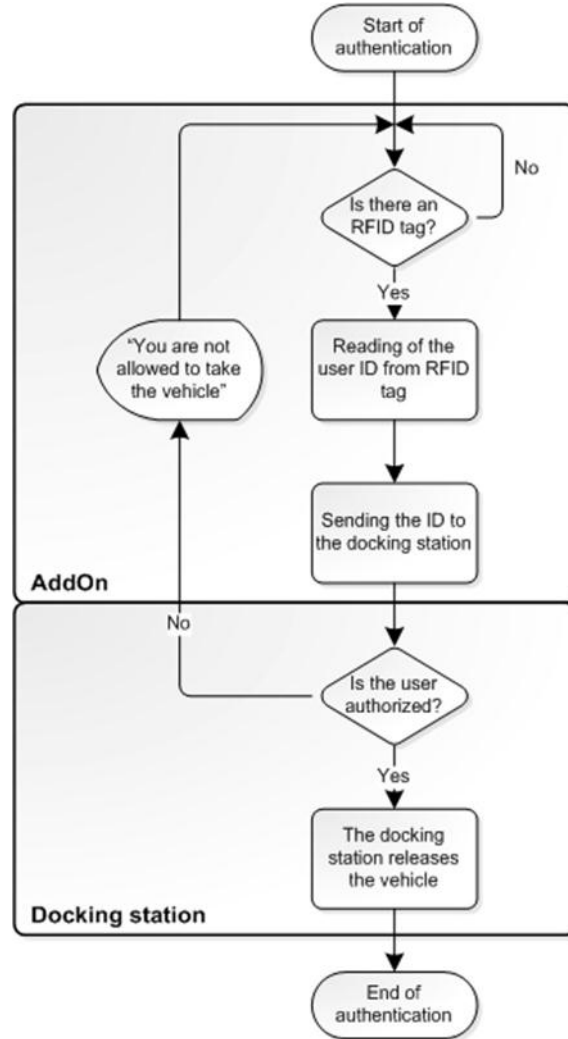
Start of authentication

No

Is there an RFID tag?

Yes

"You are not allowed to take the vehicle"

Reading of the user ID from RFID tag

Sending the ID to the docking station

AddOn

No

Is the user authorized?

Yes

The docking station releases the vehicle

Docking station

End of authentication